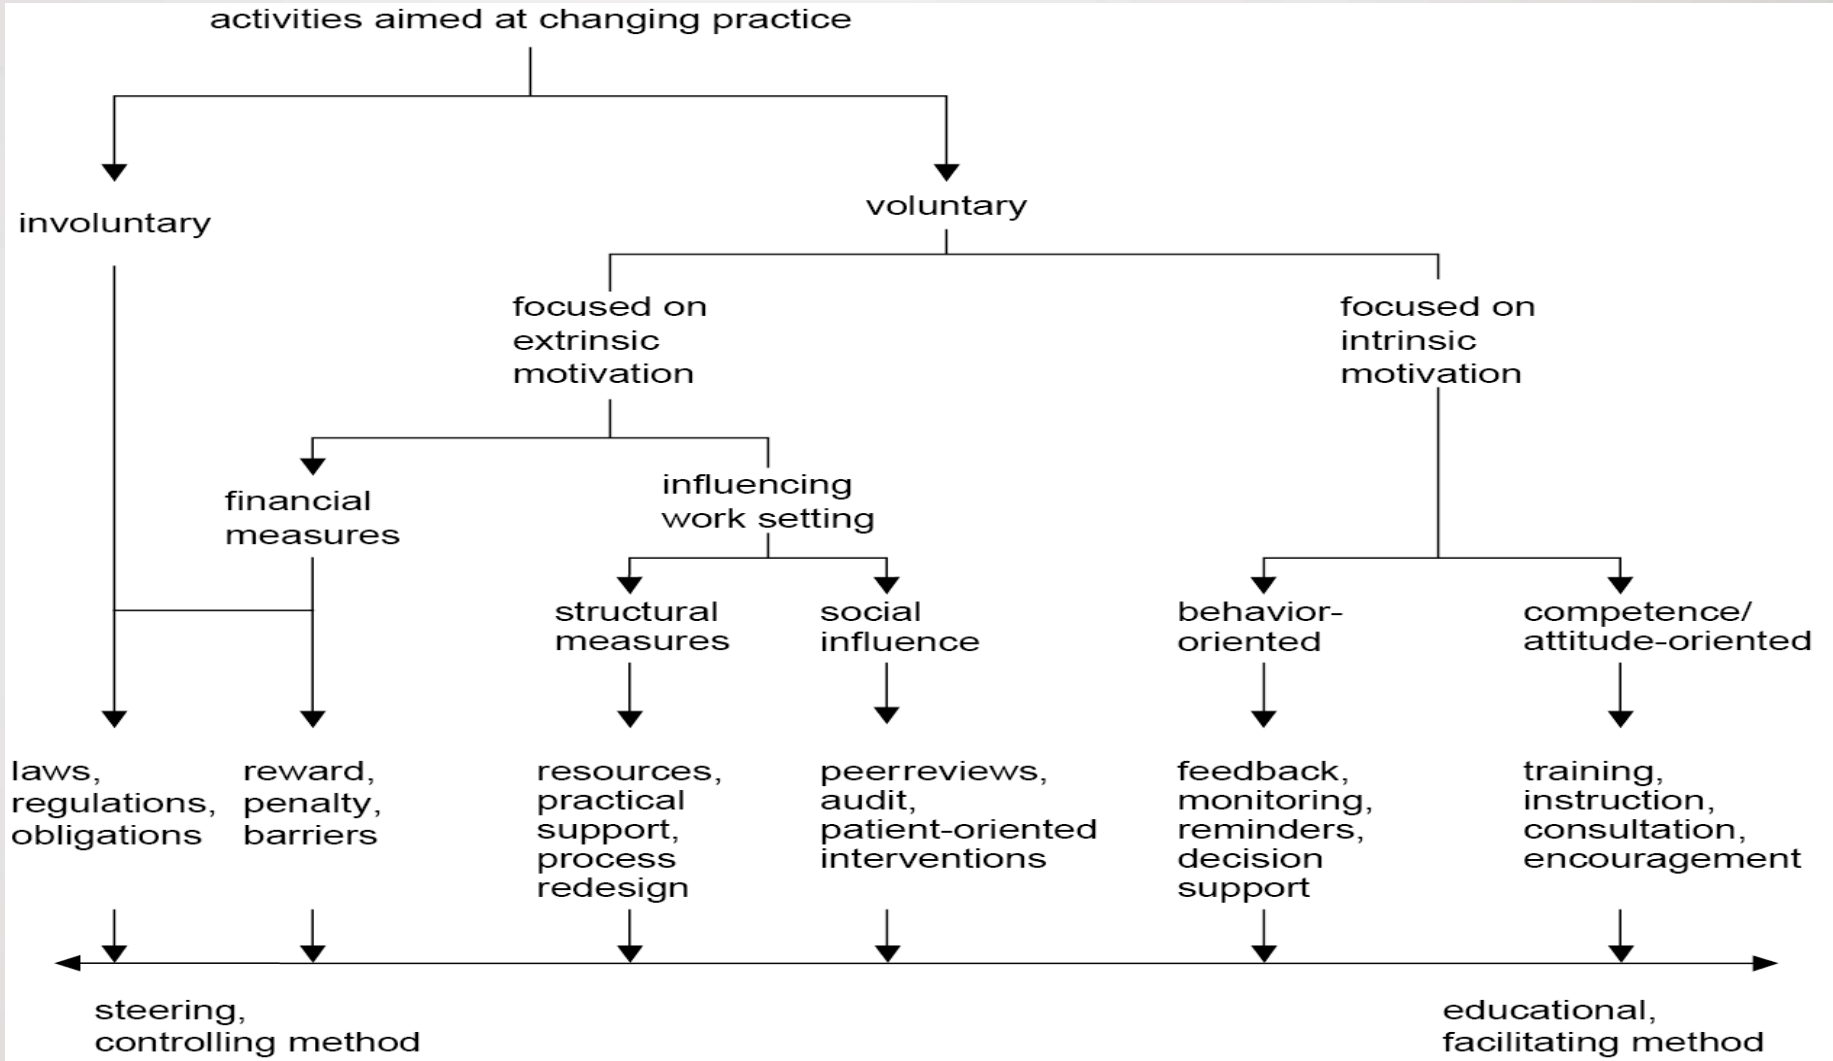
activities aimed at changing practice

involuntary

voluntary

focused on extrinsic motivation

focused on intrinsic motivation

financial measures

influencing work setting

structural measures

social influence

behavior-oriented

competence/ attitude-oriented

laws, regulations, obligations

reward, penalty, barriers

resources, practical support, process redesign

peerreviews, audit, patient-oriented interventions

feedback, monitoring, reminders, decision support

training, instruction, consultation, encouragement

steering, controlling method

educational, facilitating method